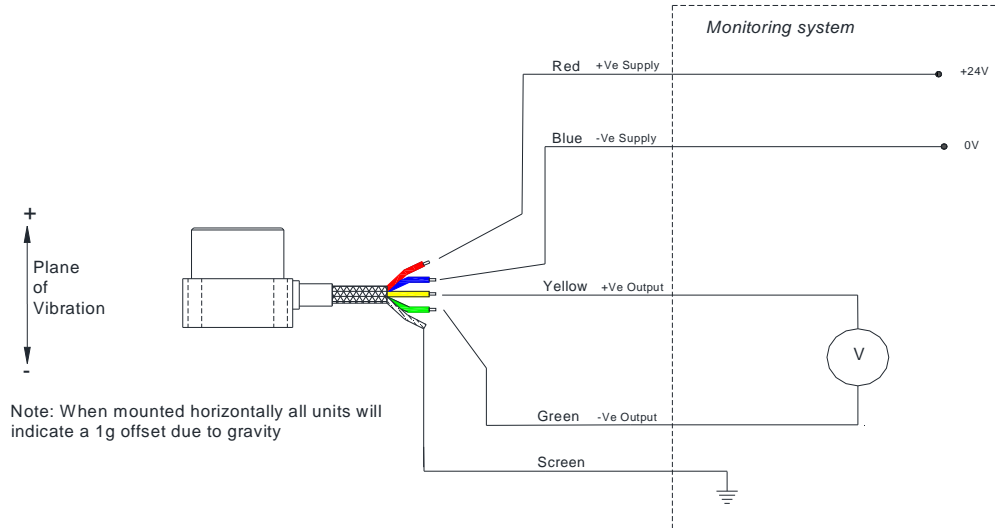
Monitoring system

Red +Ve Supply

+24V

Blue -Ve Supply

0V

+

Plane of Vibration

-

Yellow +Ve Output

V

Note: When mounted horizontally all units will indicate a 1g offset due to gravity

Green -Ve Output

Screen